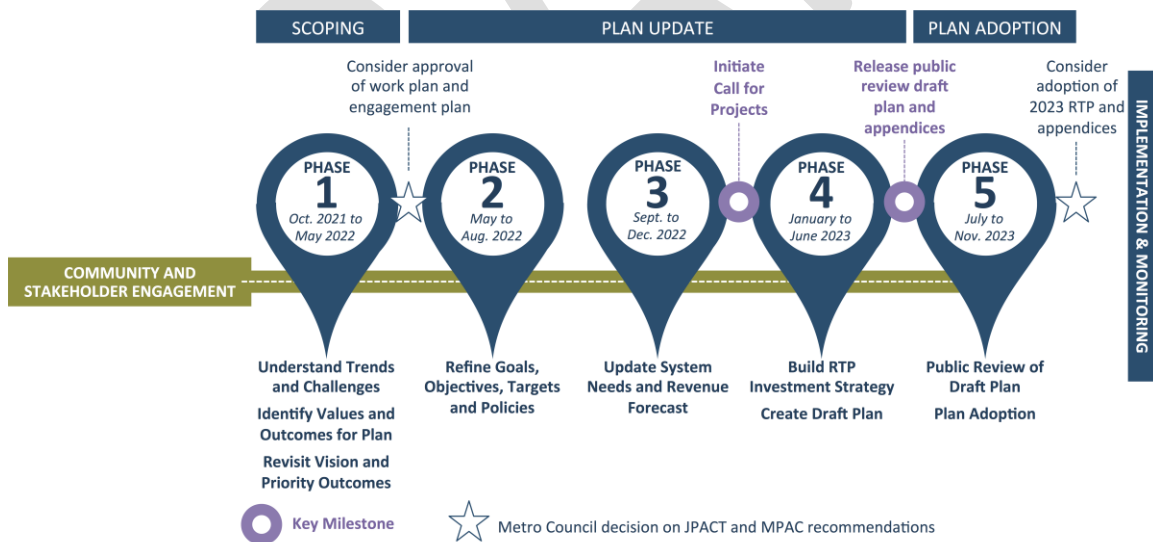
SCOPING

PLAN UPDATE

PLAN ADOPTION

Consider approval of work plan and engagement plan

Initiate Call for Projects

Release public review draft plan and appendices

Consider adoption of 2023 RTP and appendices

IMPLEMENTATION & MONITORING

PHASE 1 Oct. 2021 to May 2022

PHASE 2 May to Aug. 2022

PHASE 3 Sept. to Dec. 2022

PHASE 4 January to June 2023

PHASE 5 July to Nov. 2023

COMMUNITY AND STAKEHOLDER ENGAGEMENT

Understand Trends and Challenges

Identify Values and Outcomes for Plan

Revisit Vision and Priority Outcomes

Refine Goals, Objectives, Targets and Policies

Update System Needs and Revenue Forecast

Build RTP Investment Strategy

Create Draft Plan

Public Review of Draft Plan

Plan Adoption

Key Milestone

Metro Council decision on JPACT and MPAC recommendations